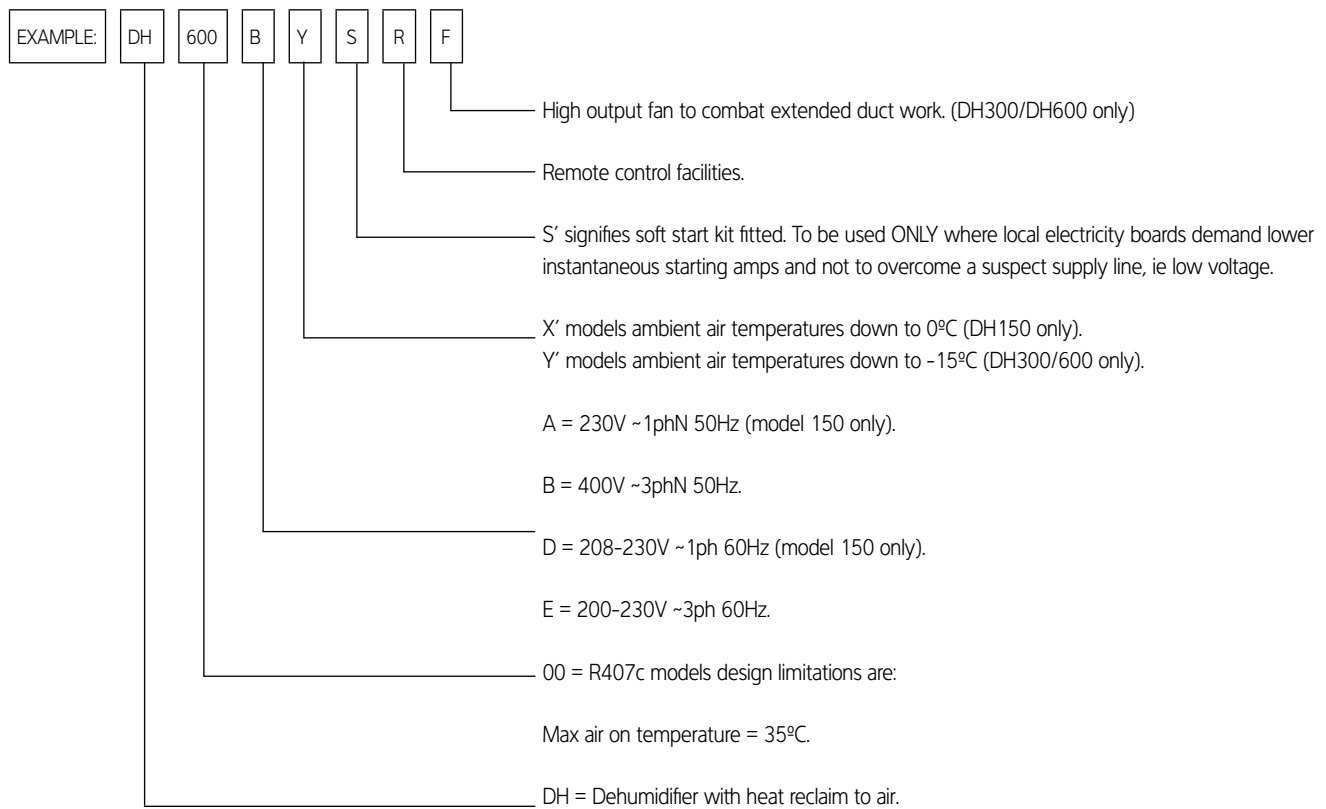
EXAMPLE: DH 600 B Y S R F

High output fan to combat extended duct work. (DH300/DH600 only)

Remote control facilities.

S' signifies soft start kit fitted. To be used ONLY where local electricity boards demand lower instantaneous starting amps and not to overcome a suspect supply line, ie low voltage.

X' models ambient air temperatures down to 0ºC (DH150 only).
Y' models ambient air temperatures down to -15ºC (DH300/600 only).

A = 230V ~1phN 50Hz (model 150 only).

B = 400V ~3phN 50Hz.

D = 208-230V ~1ph 60Hz (model 150 only).

E = 200-230V ~3ph 60Hz.

00 = R407c models design limitations are:

Max air on temperature = 35ºC.

DH = Dehumidifier with heat reclaim to air.